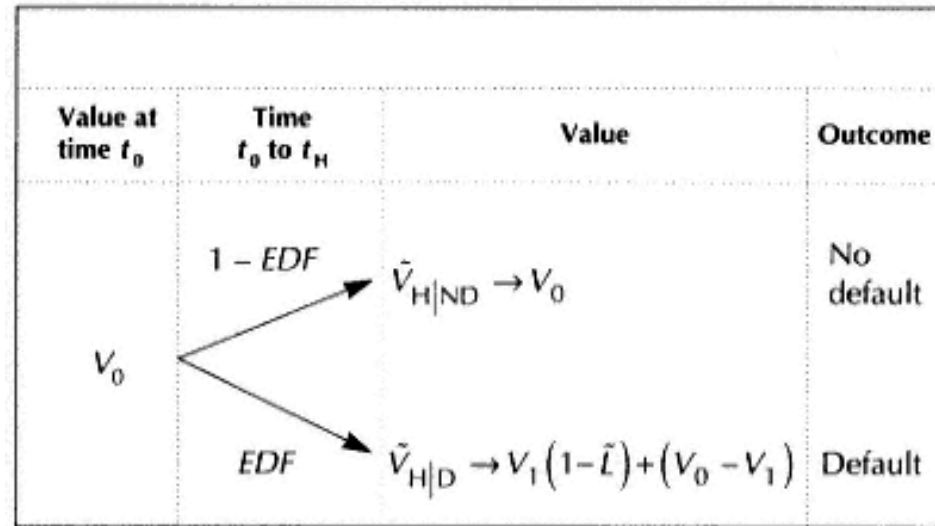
| Value at time $t_0$ | Time $t_0$ to $t_H$ | Value | Outcome |
|---|---|---|---|
| $V_0$ | $1 - EDF$ | $\tilde{V}_{H\|ND} \rightarrow V_0$ | No default |
| | $EDF$ | $\tilde{V}_{H\|D} \rightarrow V_1\left(1-\tilde{L}\right)+\left(V_0 - V_1\right)$ | Default |